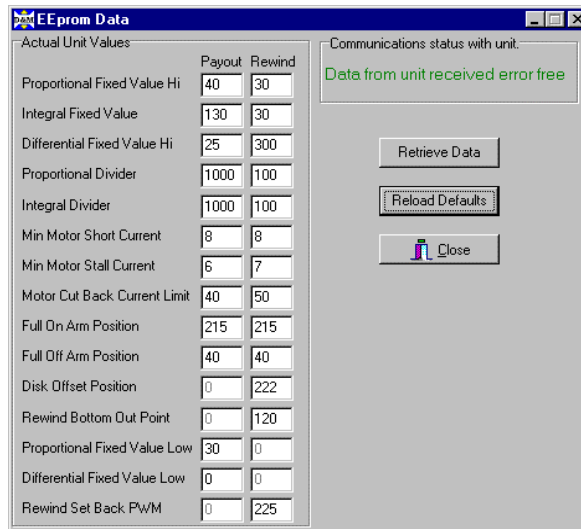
EEprom Data

Actual Unit Values

|  | Payout | Rewind |
|---|---|---|
| Proportional Fixed Value Hi | 40 | 30 |
| Integral Fixed Value | 130 | 30 |
| Differential Fixed Value Hi | 25 | 300 |
| Proportional Divider | 1000 | 100 |
| Integral Divider | 1000 | 100 |
| Min Motor Short Current | 8 | 8 |
| Min Motor Stall Current | 6 | 7 |
| Motor Cut Back Current Limit | 40 | 50 |
| Full On Arm Position | 215 | 215 |
| Full Off Arm Position | 40 | 40 |
| Disk Offset Position | 0 | 222 |
| Rewind Bottom Out Point | 0 | 120 |
| Proportional Fixed Value Low | 30 | 0 |
| Differential Fixed Value Low | 0 | 0 |
| Rewind Set Back PWM | 0 | 225 |

Communications status with unit.

Data from unit received error free

Retrieve Data

Reload Defaults

Close